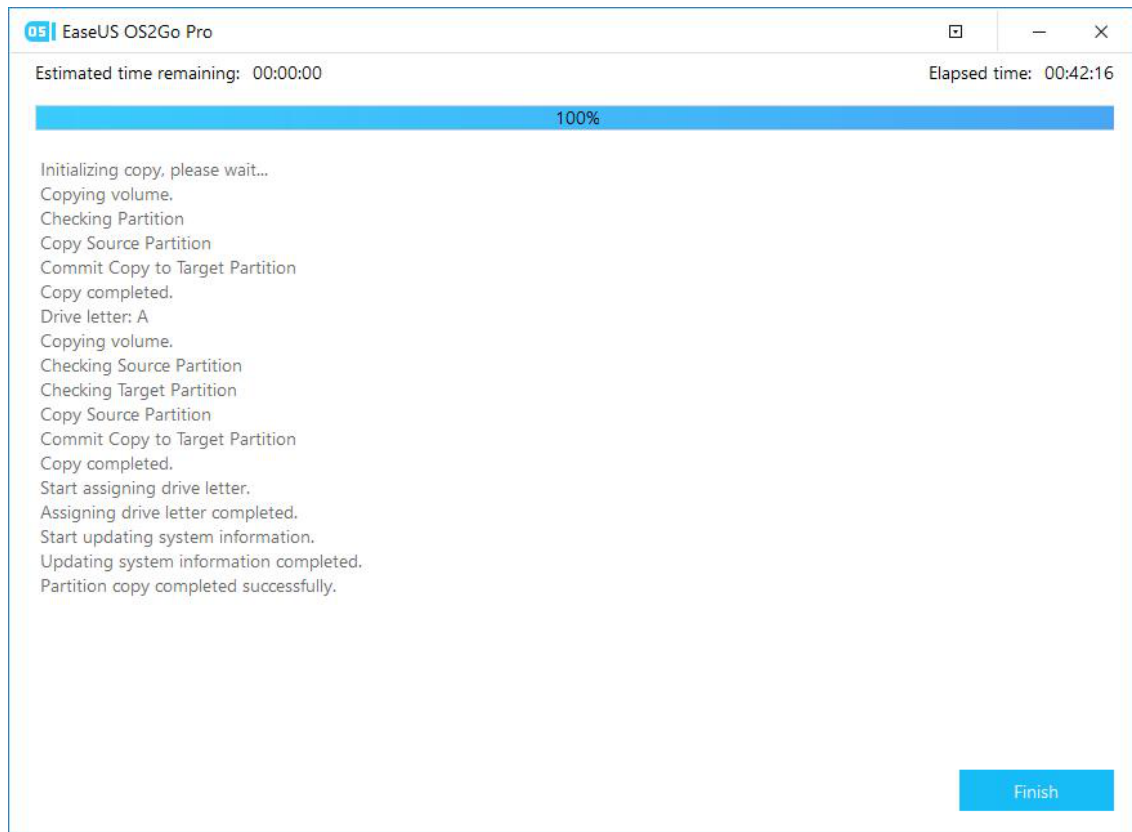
OS EaseUS OS2Go Pro

Estimated time remaining: 00:00:00

Elapsed time: 00:42:16

100%

Initializing copy, please wait...
Copying volume.
Checking Partition
Copy Source Partition
Commit Copy to Target Partition
Copy completed.
Drive letter: A
Copying volume.
Checking Source Partition
Checking Target Partition
Copy Source Partition
Commit Copy to Target Partition
Copy completed.
Start assigning drive letter.
Assigning drive letter completed.
Start updating system information.
Updating system information completed.
Partition copy completed successfully.

Finish